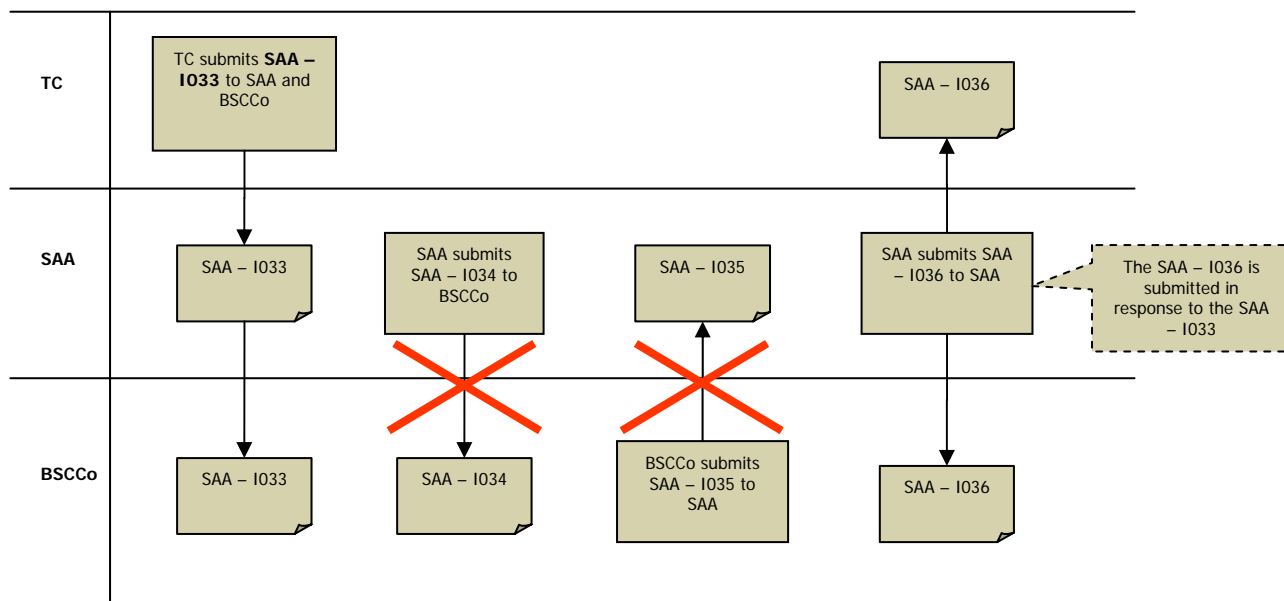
TC

TC submits **SAA – I033** to SAA and BSCCo

SAA – I036

SAA

SAA – I033

SAA submits SAA – I034 to BSCCo

SAA – I035

SAA submits SAA – I036 to SAA

The SAA – I036 is submitted in response to the SAA – I033

BSCCo

SAA – I033

SAA – I034

BSCCo submits SAA – I035 to SAA

SAA – I036